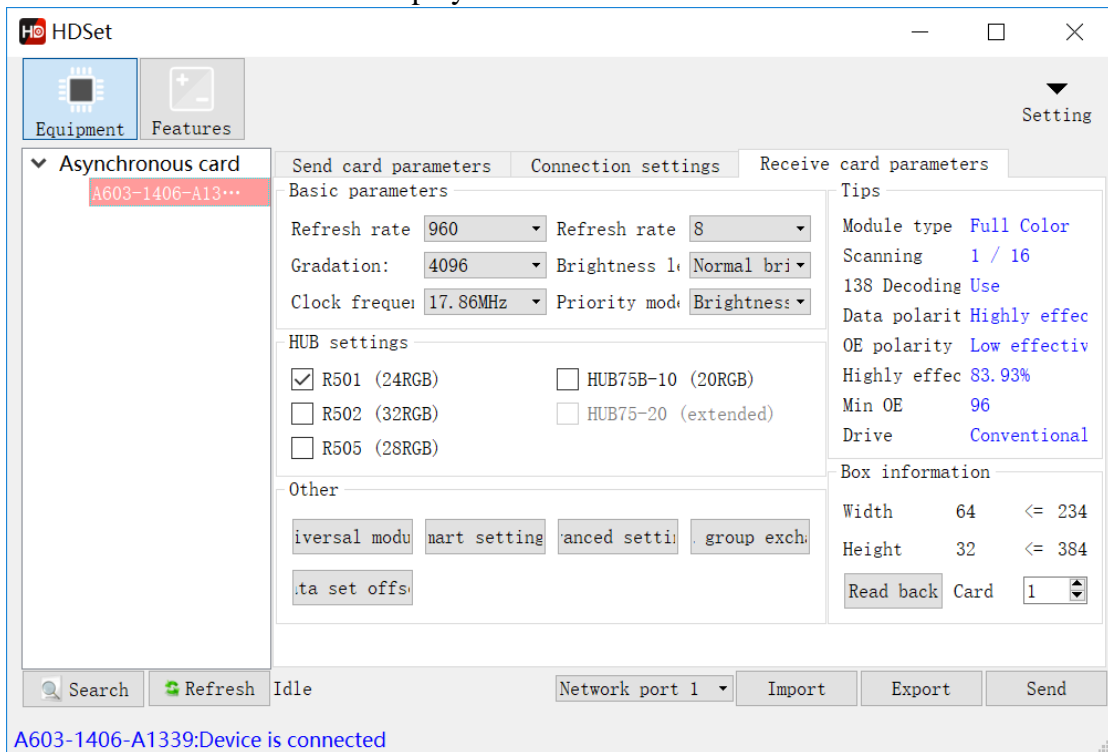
HDSet

Equipment Features

Setting

Asynchronous card
A603-1406-A13···

Send card parameters | Connection settings | Receive card parameters

Basic parameters

Refresh rate 960
Refresh rate 8
Gradation: 4096
Brightness l Normal bri
Clock freque 17.86MHz
Priority mod Brightness

HUB settings

R501 (24RGB)
HUB75B-10 (20RGB)
R502 (32RGB)
HUB75-20 (extended)
R505 (28RGB)

Other

iversal modu | nart setting | ranced setti | . group exch
ta set offs

Tips

Module type Full Color
Scanning 1 / 16
138 Decoding Use
Data polarit Highly effec
OE polarity Low effectiv
Highly effec 83.93%
Min OE 96
Drive Conventional

Box information

Width 64 <= 234
Height 32 <= 384
Read back Card 1

Search | Refresh | Idle | Network port 1 | Import | Export | Send

A603-1406-A1339:Device is connected